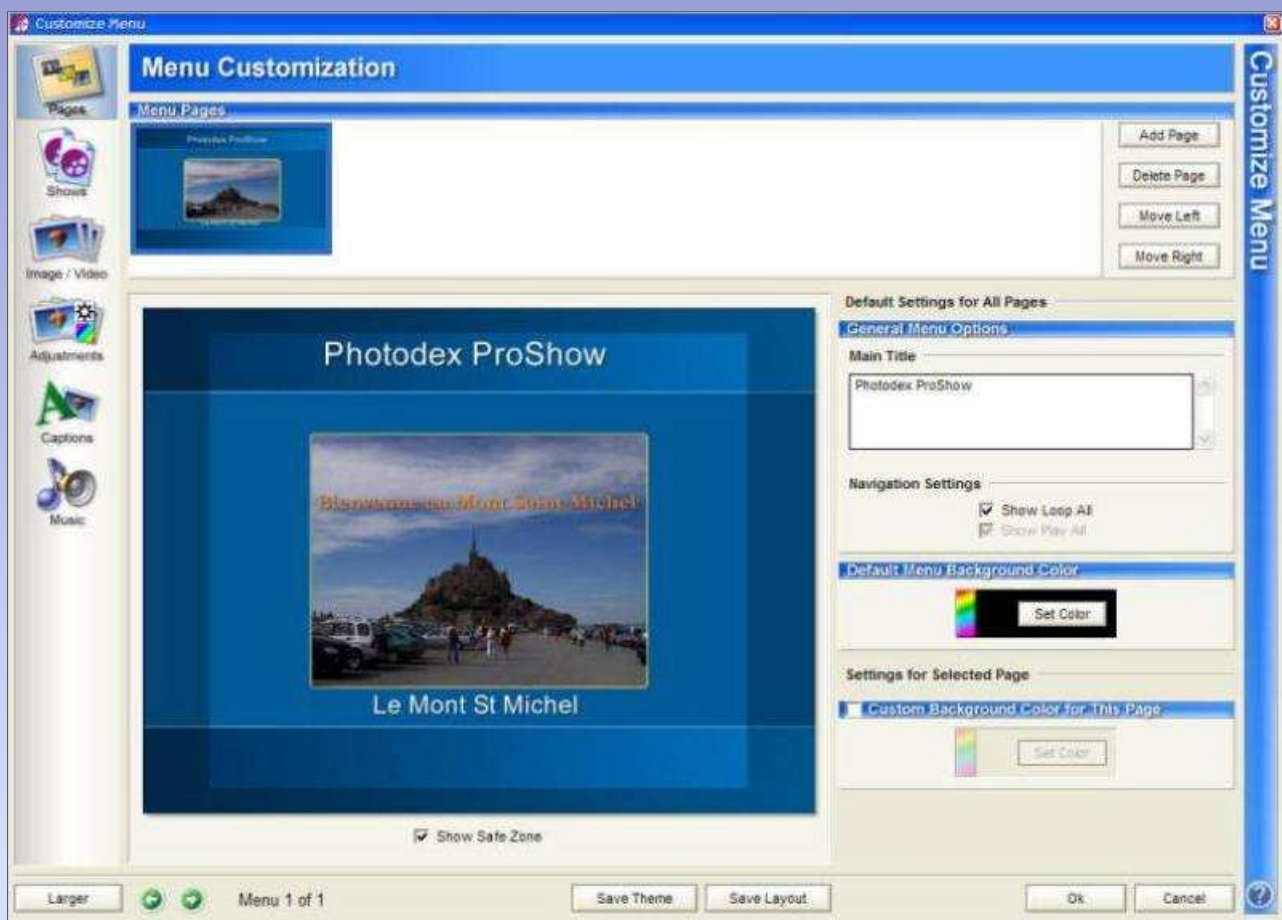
Customize Menu

Pages
Shows
Image / Video
Adjustments
Captions
Music

Menu Customization

Menu Pages

Photodex ProShow

Add Page
Delete Page
Move Left
Move Right

Customize Menu

Photodex ProShow

Bienvenue au Mont Saint Michel

Le Mont St Michel

Show Safe Zone

Default Settings for All Pages

General Menu Options

Main Title

Photodex ProShow

Navigation Settings

Show Loop All
Show Play All

Default Menu Background Color

Set Color

Settings for Selected Page

Custom Background Color for This Page

Set Color

Larger
Menu 1 of 1
Save Theme
Save Layout
Ok
Cancel